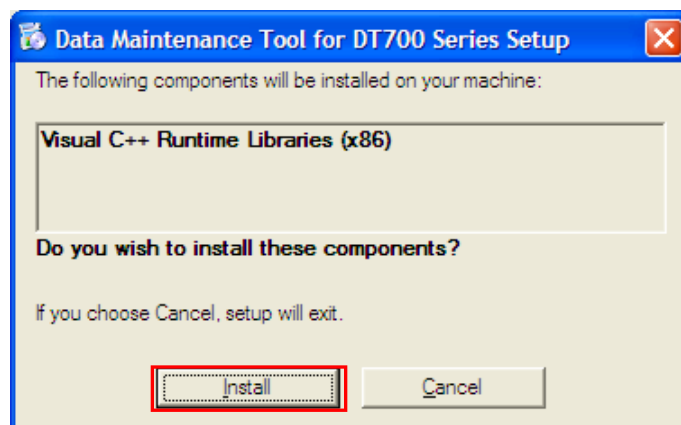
Data Maintenance Tool for DT700 Series Setup

The following components will be installed on your machine:

Visual C++ Runtime Libraries (x86)

Do you wish to install these components?

If you choose Cancel, setup will exit.

Install

Cancel